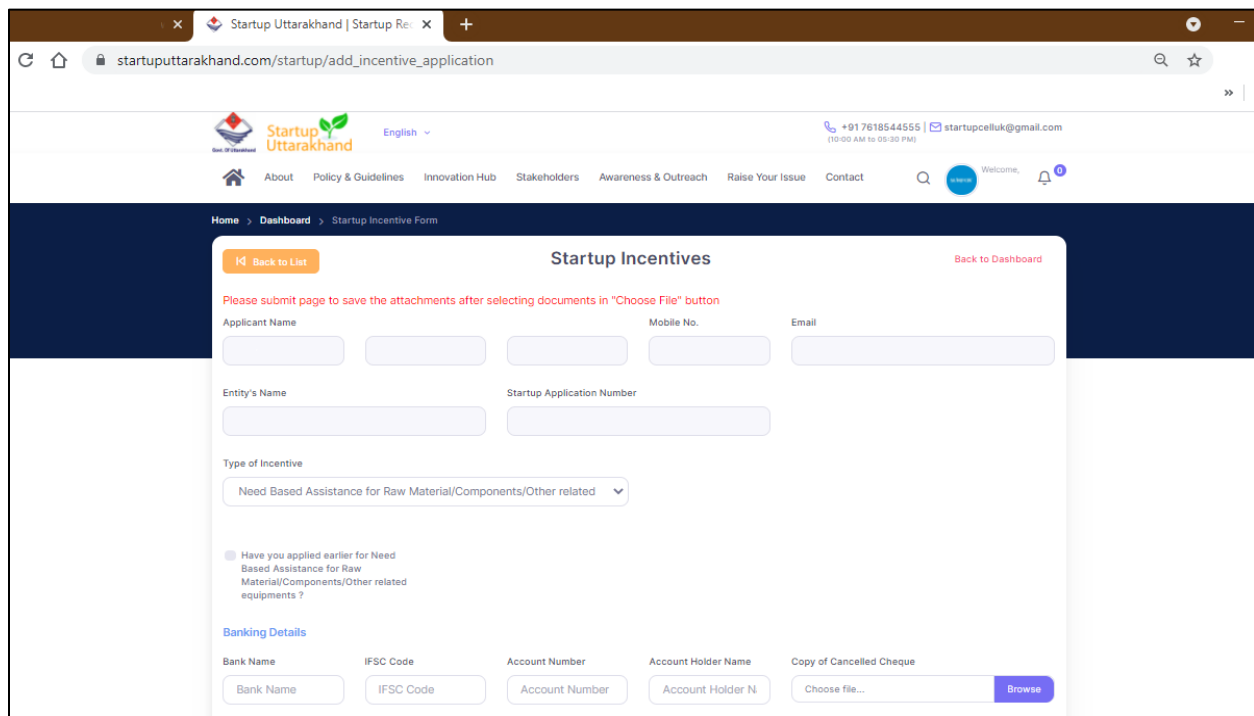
Startup Uttarakhand | Startup Rec ×

startuputtarakhand.com/startup/add_incentive_application

Govt. Of Uttarakhand

Startup Uttarakhand

English

+91 7618544555 | startupcelluk@gmail.com
(10:00 AM to 05:30 PM)

About Policy & Guidelines Innovation Hub Stakeholders Awareness & Outreach Raise Your Issue Contact

Welcome,

0

Home > Dashboard > Startup Incentive Form

Back to List

Startup Incentives

Back to Dashboard

Please submit page to save the attachments after selecting documents in "Choose File" button

Applicant Name

Mobile No.

Email

Entity's Name

Startup Application Number

Type of Incentive

Need Based Assistance for Raw Material/Components/Other related

Have you applied earlier for Need Based Assistance for Raw Material/Components/Other related equipments ?

Banking Details

Bank Name

IFSC Code

Account Number

Account Holder Name

Copy of Cancelled Cheque

Bank Name

IFSC Code

Account Number

Account Holder N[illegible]

Choose file...

Browse